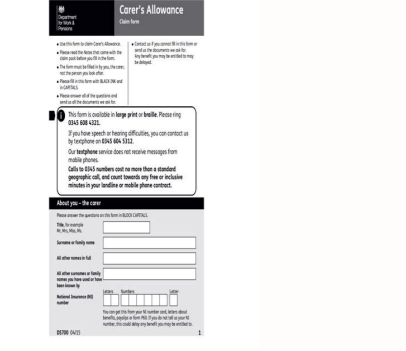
Department for Work & Pensions

Carer's Allowance
Claim form

• Use this form to claim Carer's Allowance.
• Please read the Notes that come with the claim pack before you fill in the form.
• The form must be filled in by you, the carer, not the person you look after.
• Please fill in this form with BLACK INK and in CAPITALS.
• Please answer all of the questions and send us all the documents we ask for.

• Contact us if you cannot fill in this form or send us the documents we ask for. Any benefit you may be entitled to may be delayed.

This form is available in large print or braille. Please ring 0345 608 4321.

If you have speech or hearing difficulties, you can contact us by textphone on 0345 604 5312.

Our textphone service does not receive messages from mobile phones.

Calls to 0345 numbers cost no more than a standard geographic call, and count towards any free or inclusive minutes in your landline or mobile phone contract.

About you – the carer

Please answer the questions on this form in BLOCK CAPITALS.

Title, for example Mr, Mrs, Miss, Ms

Surname or family name

All other names in full

All other surnames or family names you have used or have been known by

National Insurance (NI) number

Letters Numbers Letter

You can get this from your NI number card, letters about benefits, payslips or form P60. If you do not tell us your NI number, this could delay any benefit you may be entitled to.

DS700 04/15

1